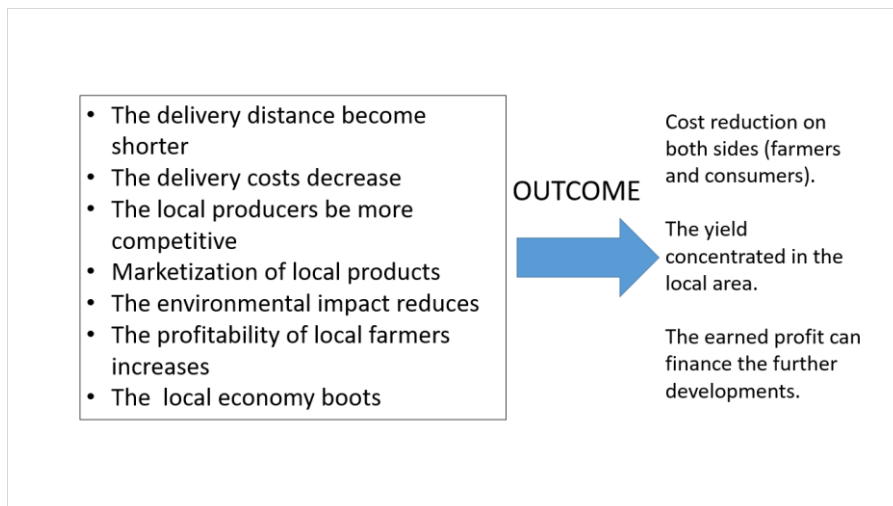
- The delivery distance become shorter
- The delivery costs decrease
- The local producers be more competitive
- Marketization of local products
- The environmental impact reduces
- The profitability of local farmers increases
- The  local economy boots

OUTCOME

Cost reduction on both sides (farmers and consumers).

The yield concentrated in the local area.

The earned profit can finance the further developments.